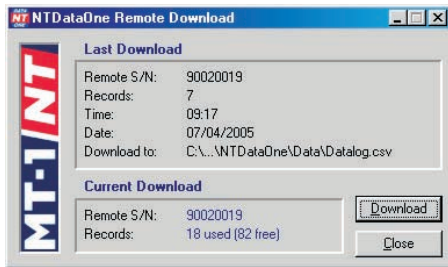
NTDataOne Remote Download

MT-1/NT

Last Download

Remote S/N: 90020019
Records: 7
Time: 09:17
Date: 07/04/2005
Download to: C:\...\NTDataOne\Data\Datalog.csv

Current Download

Remote S/N: 90020019
Records: 18 used (82 free)

Download

Close